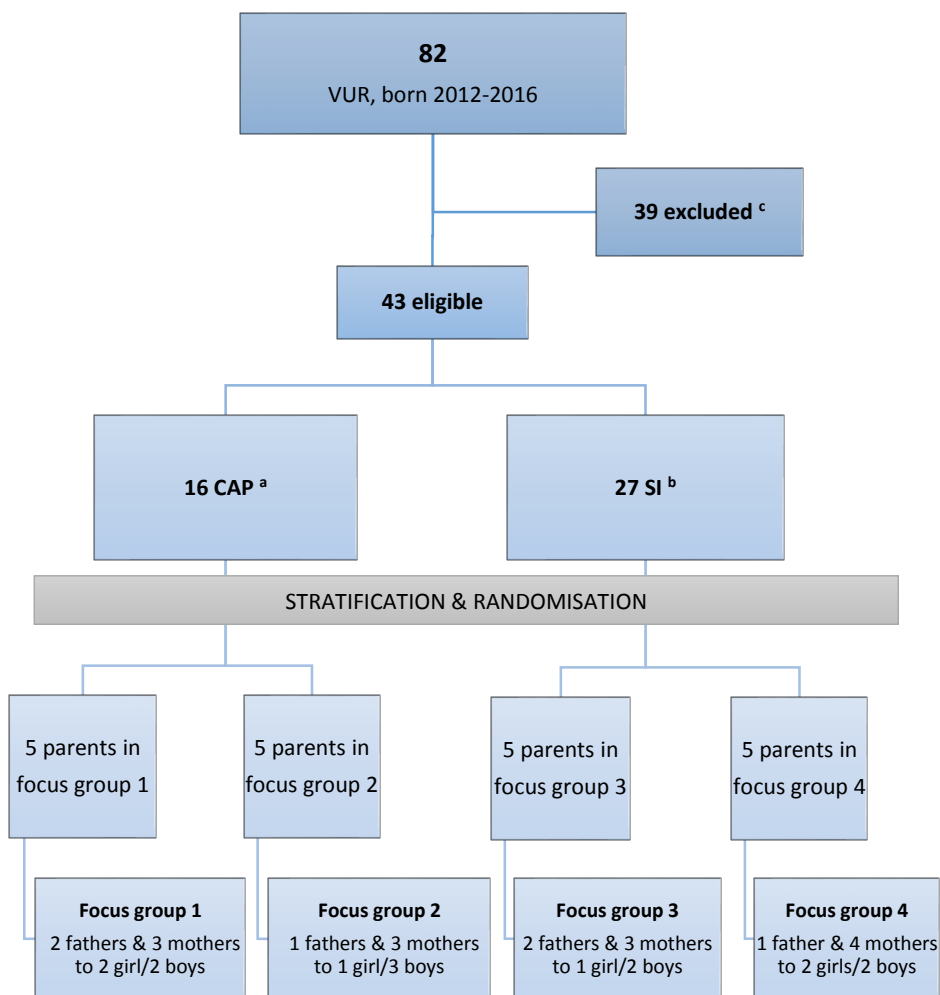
**82**
VUR, born 2012-2016

**39 excluded $^{c}$**

**43 eligible**

**16 CAP $^{a}$**

**27 SI $^{b}$**

STRATIFICATION & RANDOMISATION

5 parents in focus group 1

5 parents in focus group 2

5 parents in focus group 3

5 parents in focus group 4

**Focus group 1**
2 fathers & 3 mothers to 2 girl/2 boys

**Focus group 2**
1 fathers & 3 mothers to 1 girl/3 boys

**Focus group 3**
2 fathers & 3 mothers to 1 girl/2 boys

**Focus group 4**
1 father & 4 mothers to 2 girls/2 boys